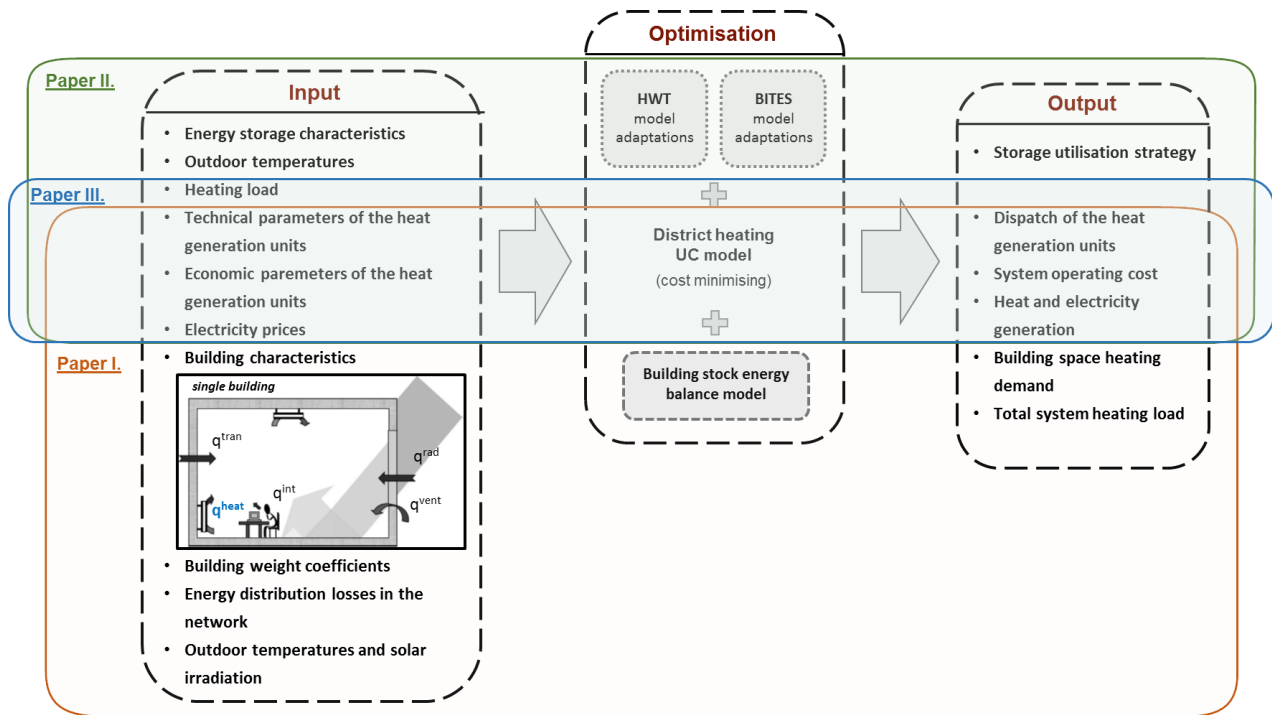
Optimisation

Paper II.

Input

- Energy storage characteristics
- Outdoor temperatures
- Heating load
- Technical parameters of the heat generation units
- Economic paremeters of the heat generation units
- Electricity prices
- Building characteristics

single building

$q^{tran}$

$q^{rad}$

$q^{int}$

$q^{heat}$

$q^{vent}$

- Building weight coefficients
- Energy distribution losses in the network
- Outdoor temperatures and solar irradiation

Paper III.

Paper I.

HWT model adaptations

BITES model adaptations

District heating UC model (cost minimising)

Building stock energy balance model

Output

- Storage utilisation strategy
- Dispatch of the heat generation units
- System operating cost
- Heat and electricity generation
- Building space heating demand
- Total system heating load